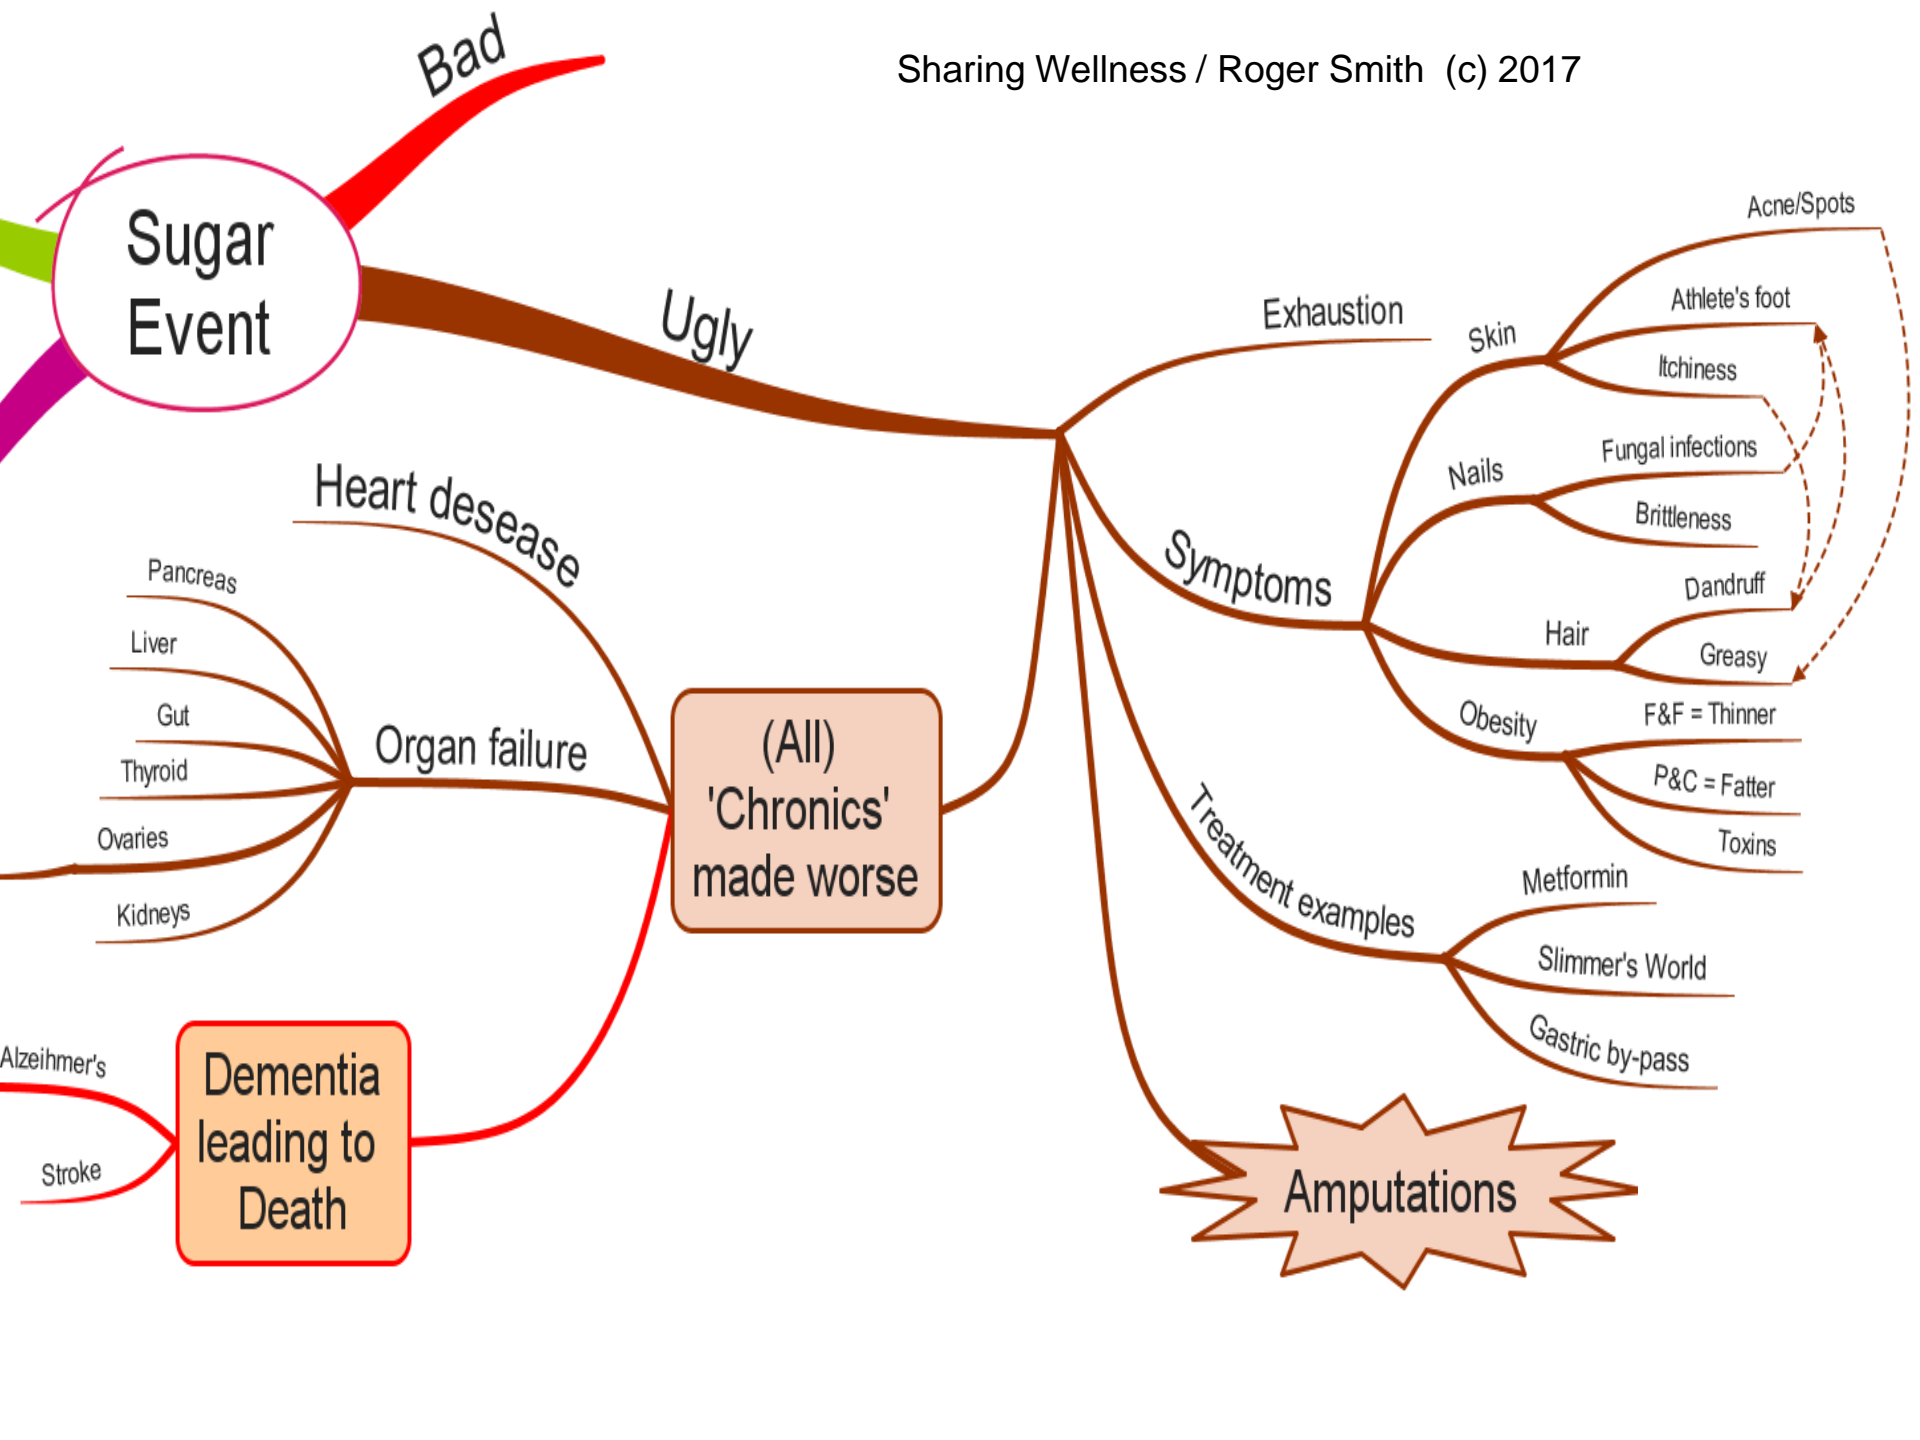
Sharing Wellness / Roger Smith (c) 2017

Bad

Sugar Event

Ugly

Exhaustion

Skin

Acne/Spots

Athlete's foot

Itchiness

Nails

Fungal infections

Brittleness

Symptoms

Hair

Dandruff

Greasy

Obesity

F&F = Thinner

P&C = Fatter

Toxins

Treatment examples

Metformin

Slimmer's World

Gastric by-pass

Amputations

Heart desease

Pancreas

Liver

Gut

Thyroid

Ovaries

Kidneys

Organ failure

(All) 'Chronics' made worse

Alzeihmer's

Stroke

Dementia leading to Death